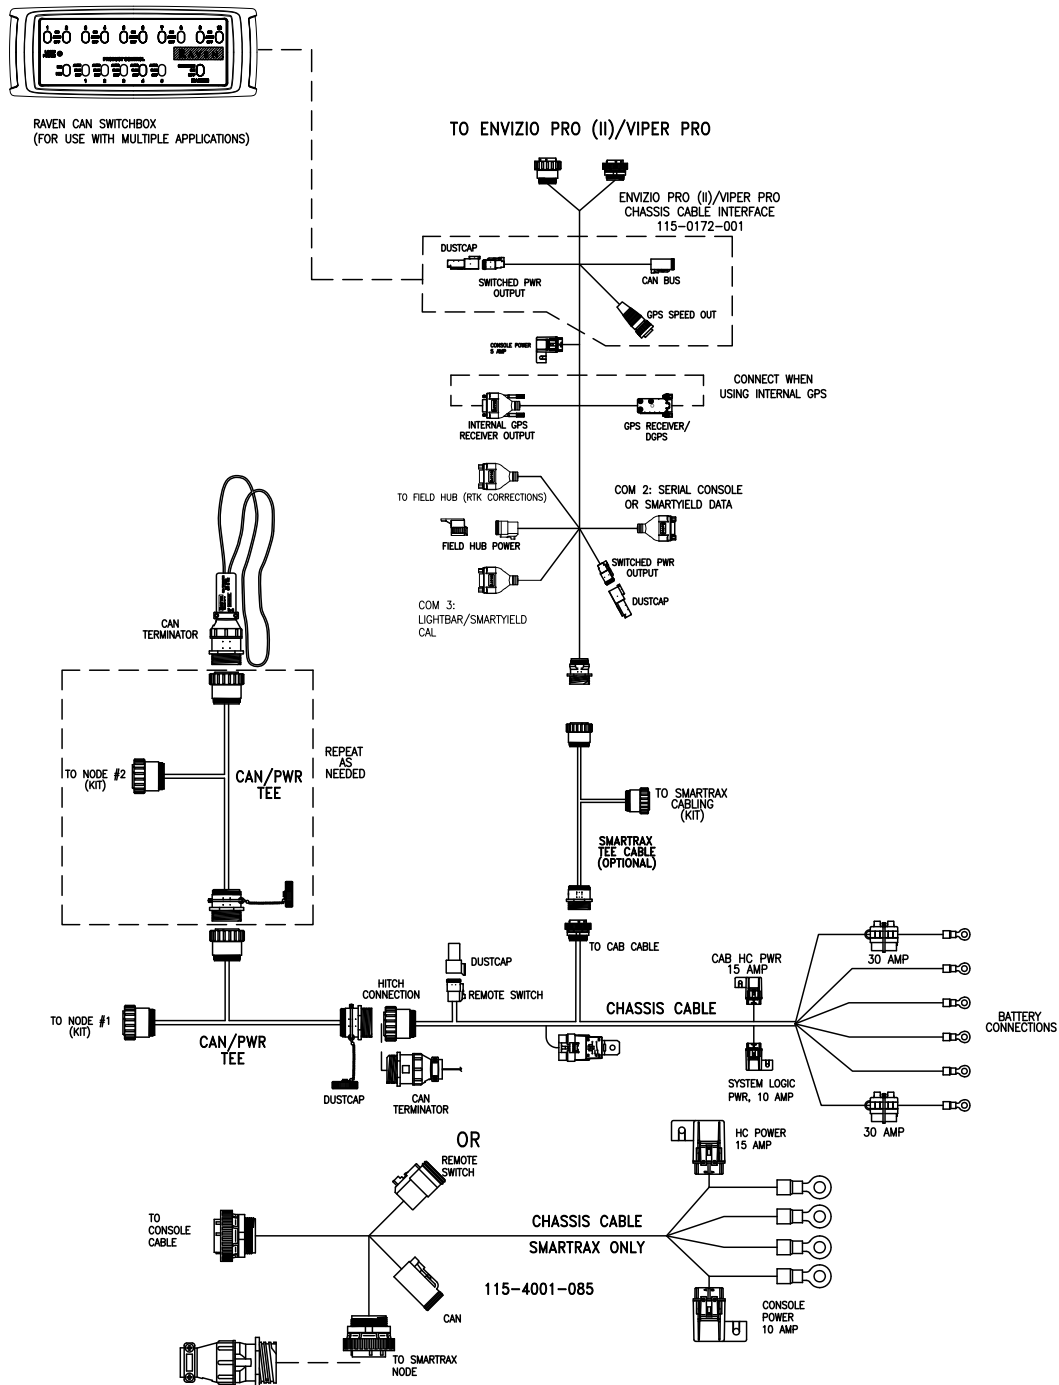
RAVEN CAN SWITCHBOX
(FOR USE WITH MULTIPLE APPLICATIONS)

TO ENVIZIO PRO (II)/VIPER PRO

ENVIZIO PRO (II)/VIPER PRO
CHASSIS CABLE INTERFACE
115-0172-001

DUSTCAP

SWITCHED PWR OUTPUT

CAN BUS

GPS SPEED OUT

CONSOLE POWER 5 AMP

CONNECT WHEN USING INTERNAL GPS

INTERNAL GPS RECEIVER OUTPUT

GPS RECEIVER/ DGPS

TO FIELD HUB (RTK CORRECTIONS)

COM 2: SERIAL CONSOLE OR SMARTYIELD DATA

FIELD HUB POWER

SWITCHED PWR OUTPUT

DUSTCAP

COM 3: LIGHTBAR/SMARTYIELD CAL

CAN TERMINATOR

TO NODE #2 (KIT)

CAN/PWR TEE

REPEAT AS NEEDED

TO SMARTRAX CABLING (KIT)

SMARTRAX TEE CABLE (OPTIONAL)

TO CAB CABLE

CAB HC PWR 15 AMP

30 AMP

DUSTCAP

HITCH CONNECTION

REMOTE SWITCH

CHASSIS CABLE

BATTERY CONNECTIONS

TO NODE #1 (KIT)

CAN/PWR TEE

DUSTCAP

CAN TERMINATOR

SYSTEM LOGIC PWR, 10 AMP

30 AMP

OR

REMOTE SWITCH

HC POWER 15 AMP

TO CONSOLE CABLE

CHASSIS CABLE

SMARTRAX ONLY

115-4001-085

CAN

CONSOLE POWER 10 AMP

TO SMARTRAX NODE